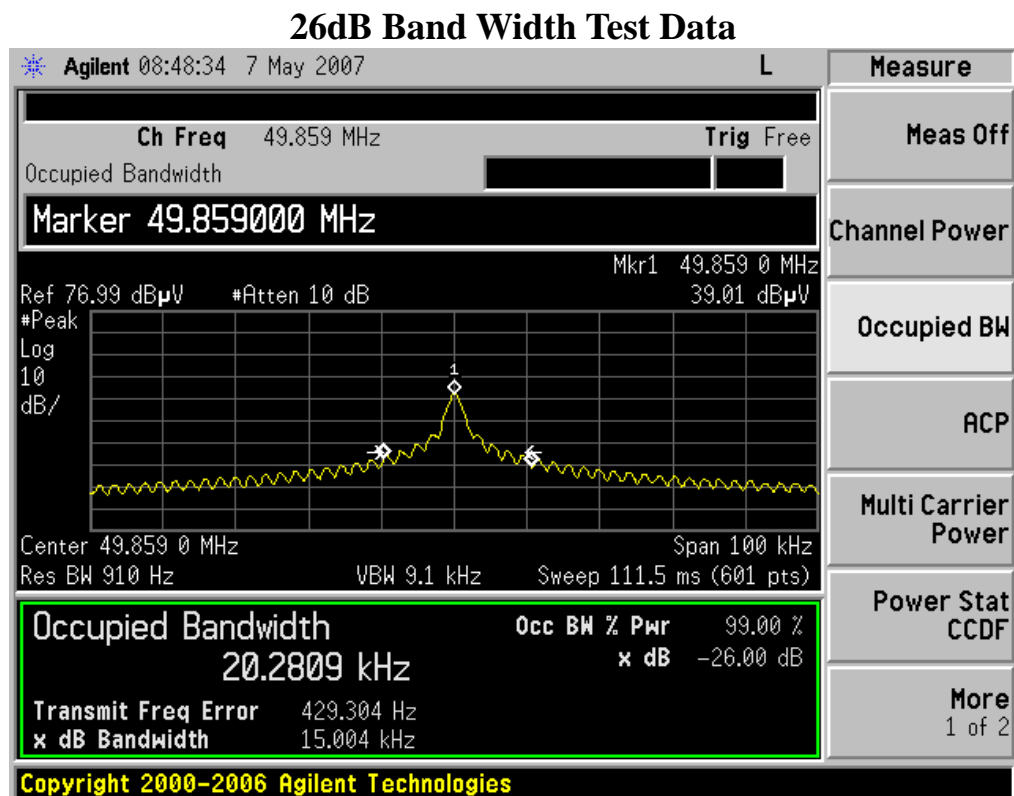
26dB Band Width Test Data

Agilent 08:48:34 7 May 2007 L

Measure

Ch Freq 49.859 MHz Trig Free

Occupied Bandwidth

Marker 49.859000 MHz

Mkr1 49.859 0 MHz

Ref 76.99 dBμV #Atten 10 dB 39.01 dBμV

#Peak
Log
10
dB/

1

Center 49.859 0 MHz Span 100 kHz

Res BW 910 Hz VBW 9.1 kHz Sweep 111.5 ms (601 pts)

Occupied Bandwidth

20.2809 kHz

Occ BW % Pwr 99.00 %

x dB -26.00 dB

Transmit Freq Error 429.304 Hz

x dB Bandwidth 15.004 kHz

Copyright 2000-2006 Agilent Technologies

Meas Off

Channel Power

Occupied BW

ACP

Multi Carrier Power

Power Stat CCDF

More 1 of 2